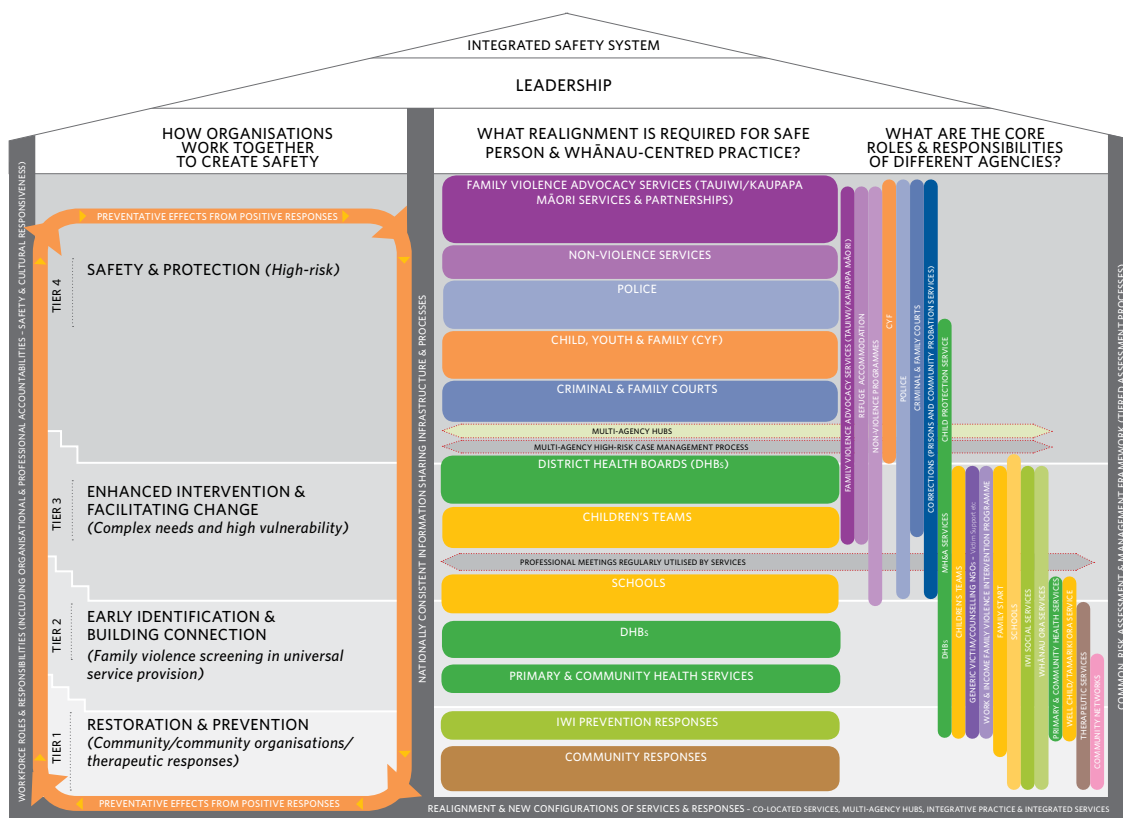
INTEGRATED SAFETY SYSTEM

LEADERSHIP

HOW ORGANISATIONS WORK TOGETHER TO CREATE SAFETY

WHAT REALIGNMENT IS REQUIRED FOR SAFE PERSON & WHĀNAU-CENTRED PRACTICE?

WHAT ARE THE CORE ROLES & RESPONSIBILITIES OF DIFFERENT AGENCIES?

WORKFORCE ROLES & RESPONSIBILITIES (INCLUDING ORGANISATIONAL & PROFESSIONAL ACCOUNTABILITIES - SAFETY & CULTURAL RESPONSIVENESS)

PREVENTATIVE EFFECTS FROM POSITIVE RESPONSES

TIER 4
SAFETY & PROTECTION (High-risk)

TIER 3
ENHANCED INTERVENTION & FACILITATING CHANGE
(Complex needs and high vulnerability)

TIER 2
EARLY IDENTIFICATION & BUILDING CONNECTION
(Family violence screening in universal service provision)

TIER 1
RESTORATION & PREVENTION
(Community/community organisations/ therapeutic responses)

PREVENTATIVE EFFECTS FROM POSITIVE RESPONSES

NATIONALLY CONSISTENT INFORMATION SHARING INFRASTRUCTURE & PROCESSES

FAMILY VIOLENCE ADVOCACY SERVICES (TAUIWI/KAUPAPA MĀORI SERVICES & PARTNERSHIPS)

NON-VIOLENCE SERVICES

POLICE

CHILD, YOUTH & FAMILY (CYF)

CRIMINAL & FAMILY COURTS

MULTI-AGENCY HUBS

MULTI-AGENCY HIGH-RISK CASE MANAGEMENT PROCESS

DISTRICT HEALTH BOARDS (DHBs)

CHILDREN'S TEAMS

PROFESSIONAL MEETINGS REGULARLY UTILISED BY SERVICES

SCHOOLS

DHBs

PRIMARY & COMMUNITY HEALTH SERVICES

IWI PREVENTION RESPONSES

COMMUNITY RESPONSES

FAMILY VIOLENCE ADVOCACY SERVICES (TAUIWI/KAUPAPA MĀORI)

REFUGE ACCOMMODATION

NON-VIOLENCE PROGRAMMES

CYF

POLICE

CRIMINAL & FAMILY COURTS

CORRECTIONS (PRISONS AND COMMUNITY PROBATION SERVICES)

CHILD PROTECTION SERVICE

DHBs

MH&A SERVICES

CHILDREN'S TEAMS

GENERIC VICTIM/COUNSELLING NGOs + Victim Support etc

WORK & INCOME FAMILY VIOLENCE INTERVENTION PROGRAMME

FAMILY START

SCHOOLS

IWI SOCIAL SERVICES

WHĀNAU ORA SERVICES

PRIMARY & COMMUNITY HEALTH SERVICES

WELL CHILD/TAMARIKI ORA SERVICE

THERAPEUTIC SERVICES

COMMUNITY NETWORKS

COMMON RISK ASSESSMENT & MANAGEMENT FRAMEWORK (TIERED ASSESSMENT PROCESSES)

REALIGNMENT & NEW CONFIGURATIONS OF SERVICES & RESPONSES - CO-LOCATED SERVICES, MULTI-AGENCY HUBS, INTEGRATIVE PRACTICE & INTEGRATED SERVICES